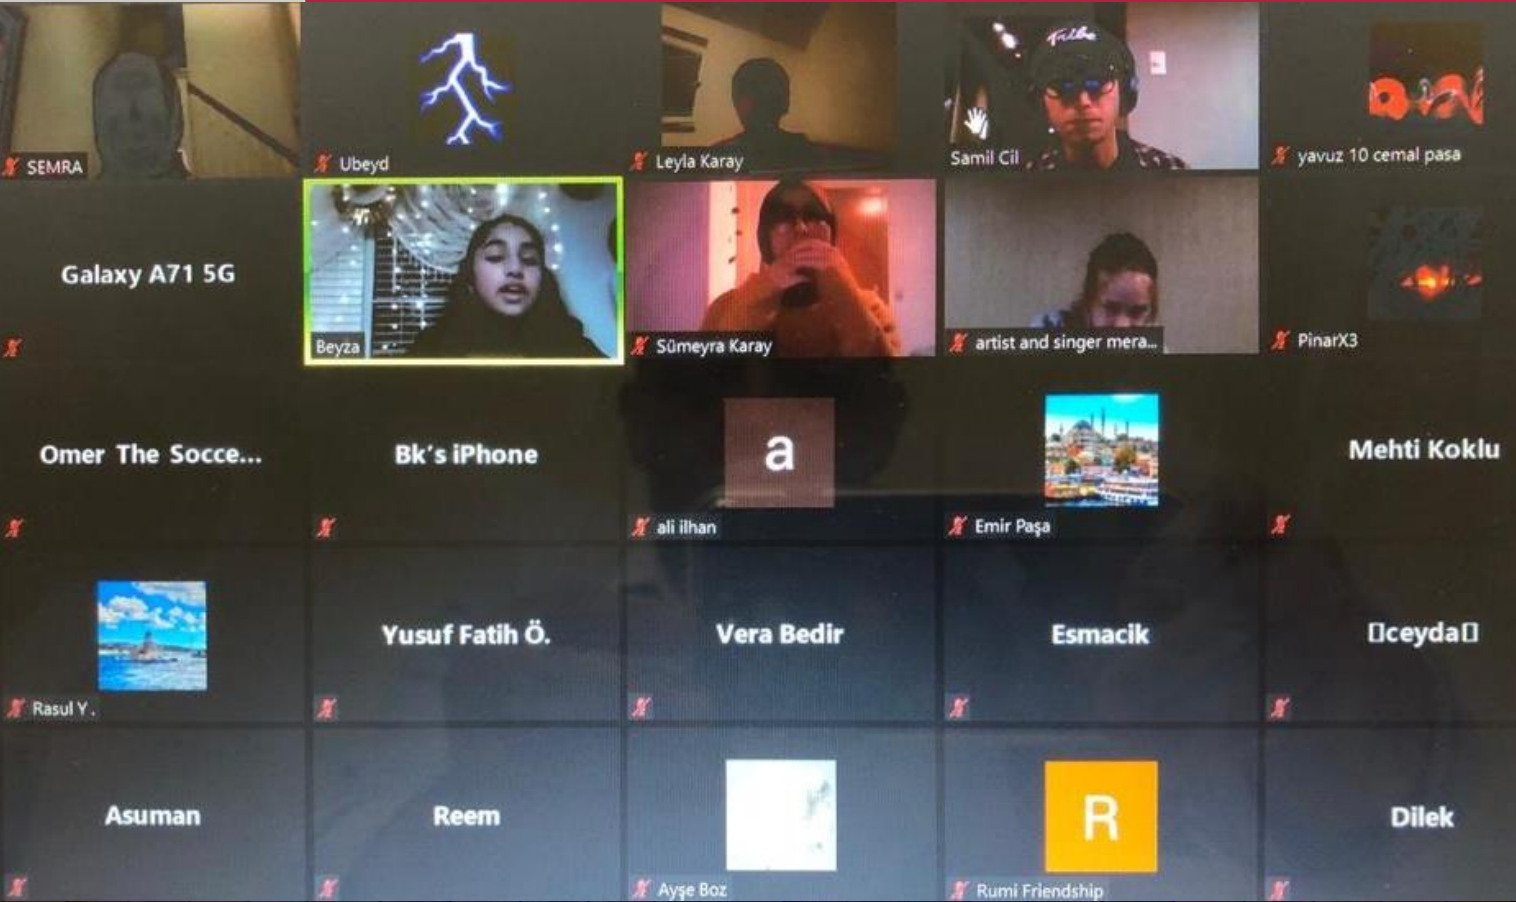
SEMRA

Ubeyd

Leyla Karay

Samil Cil

yavuz 10 cemal pasa

Galaxy A71 5G

Beyza

Sümeyra Karay

artist and singer mera...

PinarX3

Omer The Socce...

Bk's iPhone

a

ali ilhan

Emir Paşa

Mehti Koklu

Rasul Y.

Yusuf Fatih Ö.

Vera Bedir

Esmacik

ceyda

Asuman

Reem

Ayşe Boz

R

Rumi Friendship

Dilek